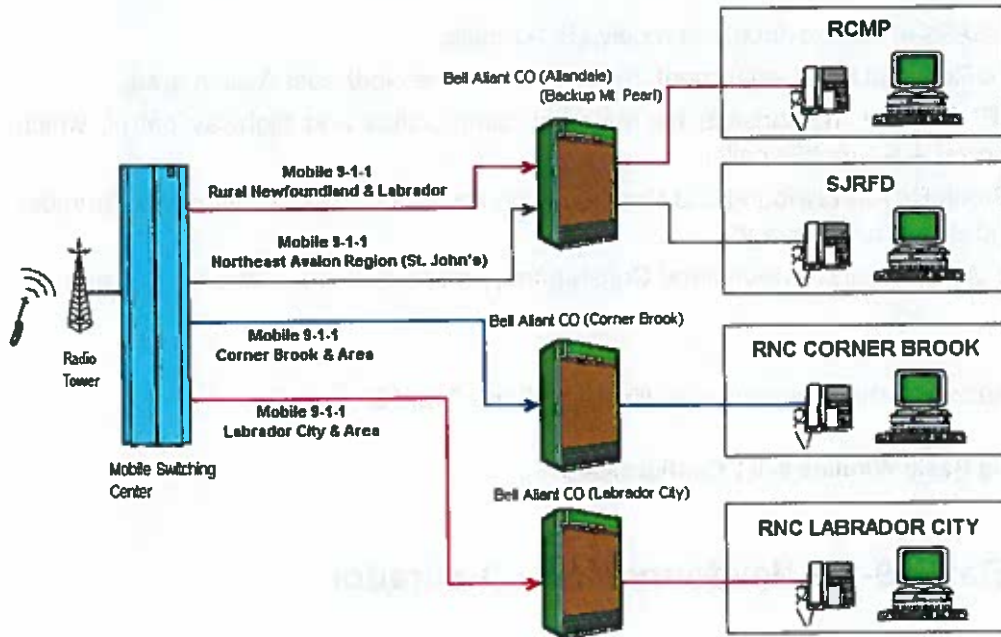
RCMP

Bell Aliant CO (Allandale)
(Backup Mt. Pearl)

SJRFD

Mobile 9-1-1
Rural Newfoundland & Labrador

Mobile 9-1-1
Northeast Avalon Region (St. John's)

Mobile 9-1-1
Corner Brook & Area

Bell Aliant CO (Corner Brook)

RNC CORNER BROOK

Mobile 9-1-1
Labrador City & Area

Radio Tower

Mobile Switching Center

Bell Aliant CO (Labrador City)

RNC LABRADOR CITY